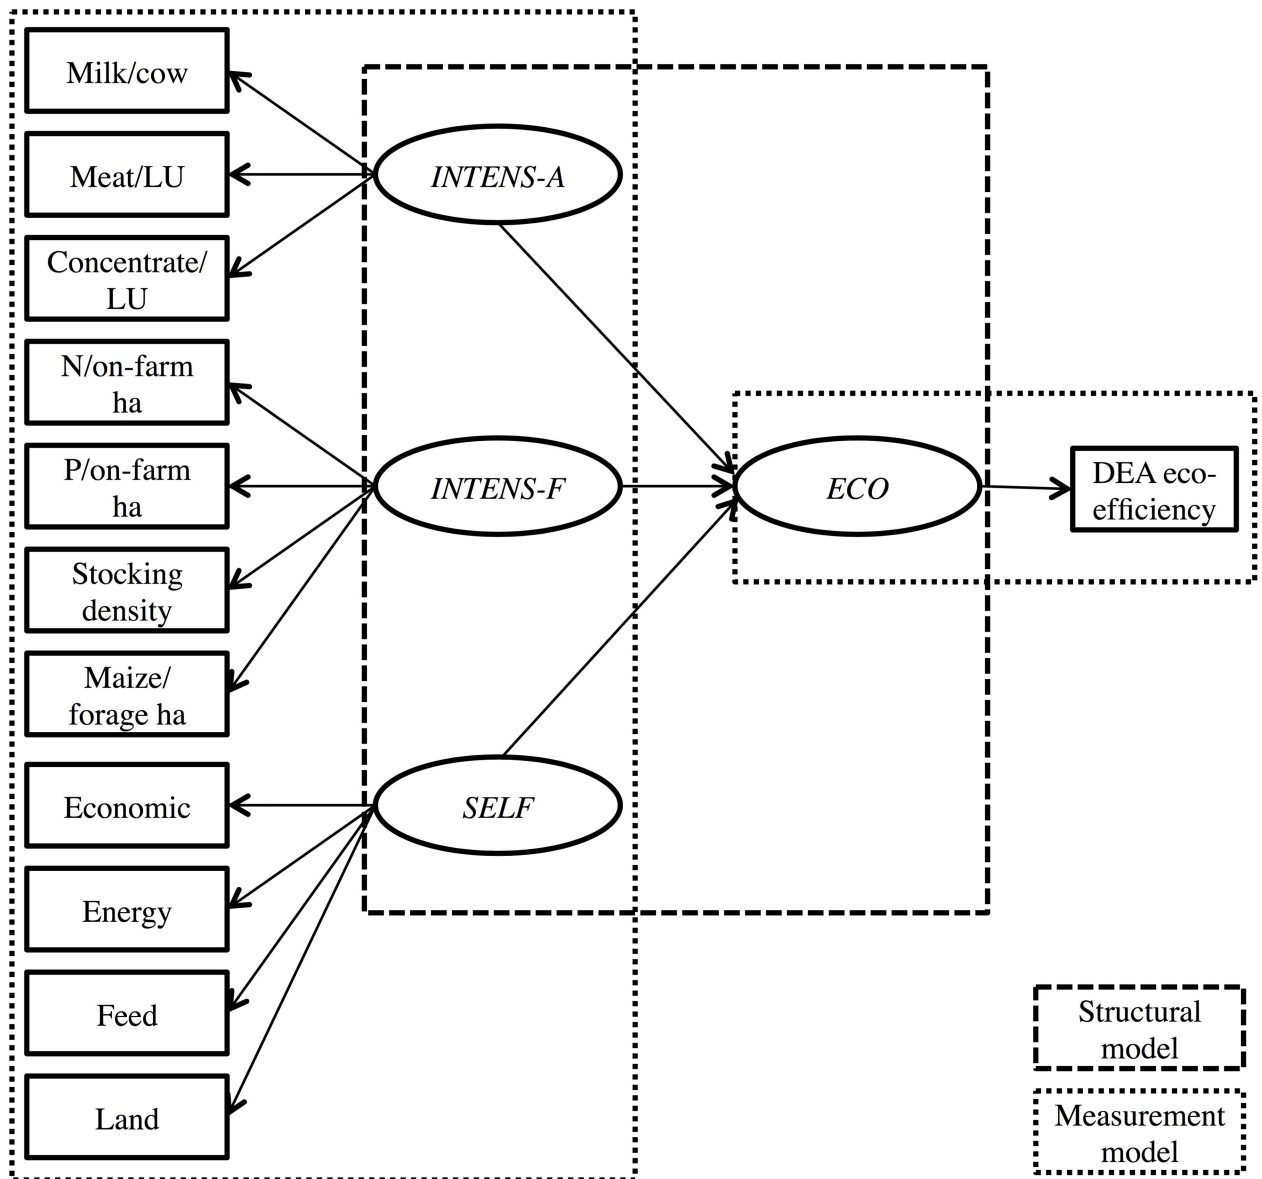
Milk/cow

Meat/LU

Concentrate/ LU

N/on-farm ha

P/on-farm ha

Stocking density

Maize/ forage ha

Economic

Energy

Feed

Land

INTENS-A

INTENS-F

SELF

ECO

DEA eco-efficiency

Structural model

Measurement model